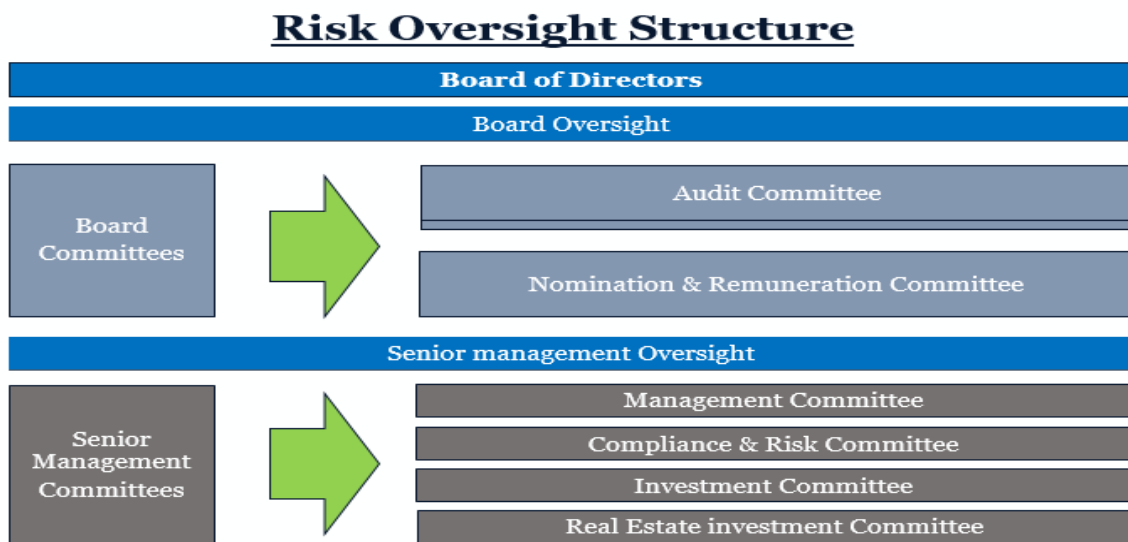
Risk Oversight Structure

Board of Directors

Board Oversight

Board Committees

Audit Committee

Nomination & Remuneration Committee

Senior management Oversight

Senior Management Committees

Management Committee

Compliance & Risk Committee

Investment Committee

Real Estate investment Committee